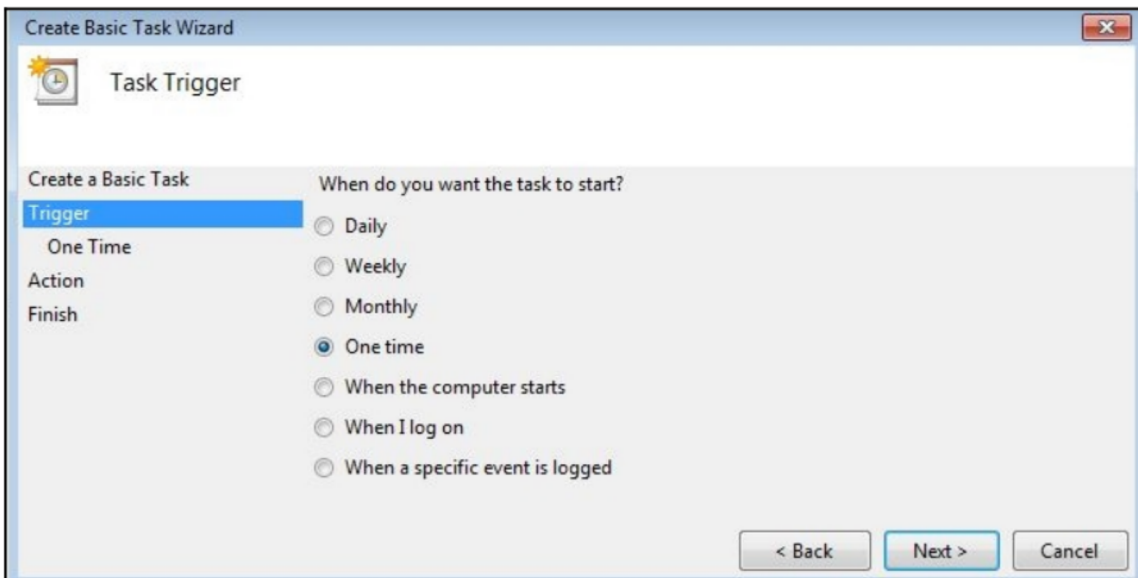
Create Basic Task Wizard

Task Trigger

Create a Basic Task
Trigger
One Time
Action
Finish

When do you want the task to start?

Daily

Weekly

Monthly

One time

When the computer starts

When I log on

When a specific event is logged

< Back
Next >
Cancel